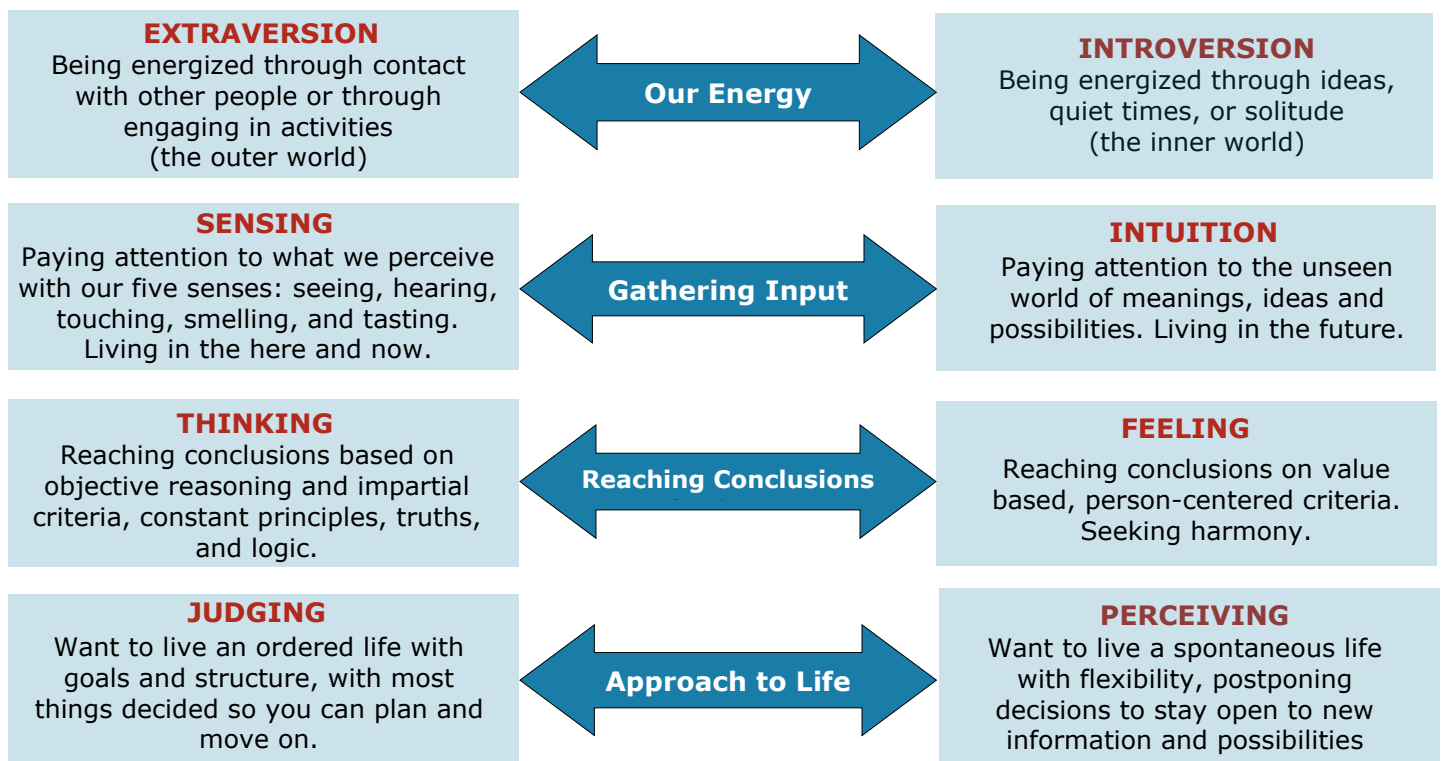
EXTRAVERSION
Being energized through contact with other people or through engaging in activities (the outer world)

Our Energy

INTROVERSION
Being energized through ideas, quiet times, or solitude (the inner world)

SENSING
Paying attention to what we perceive with our five senses: seeing, hearing, touching, smelling, and tasting. Living in the here and now.

Gathering Input

INTUITION
Paying attention to the unseen world of meanings, ideas and possibilities. Living in the future.

THINKING
Reaching conclusions based on objective reasoning and impartial criteria, constant principles, truths, and logic.

Reaching Conclusions

FEELING
Reaching conclusions on value based, person-centered criteria. Seeking harmony.

JUDGING
Want to live an ordered life with goals and structure, with most things decided so you can plan and move on.

Approach to Life

PERCEIVING
Want to live a spontaneous life with flexibility, postponing decisions to stay open to new information and possibilities